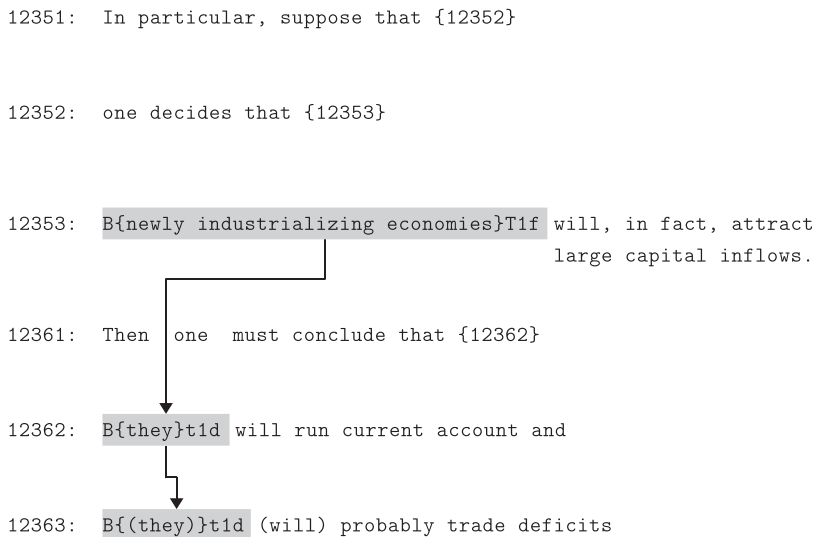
12351: In particular, suppose that {12352}

12352: one decides that {12353}

12353: B{newly industrializing economies}T1f will, in fact, attract large capital inflows.

12361: Then one must conclude that {12362}

12362: B{they}t1d will run current account and

12363: B{(they)}t1d (will) probably trade deficits